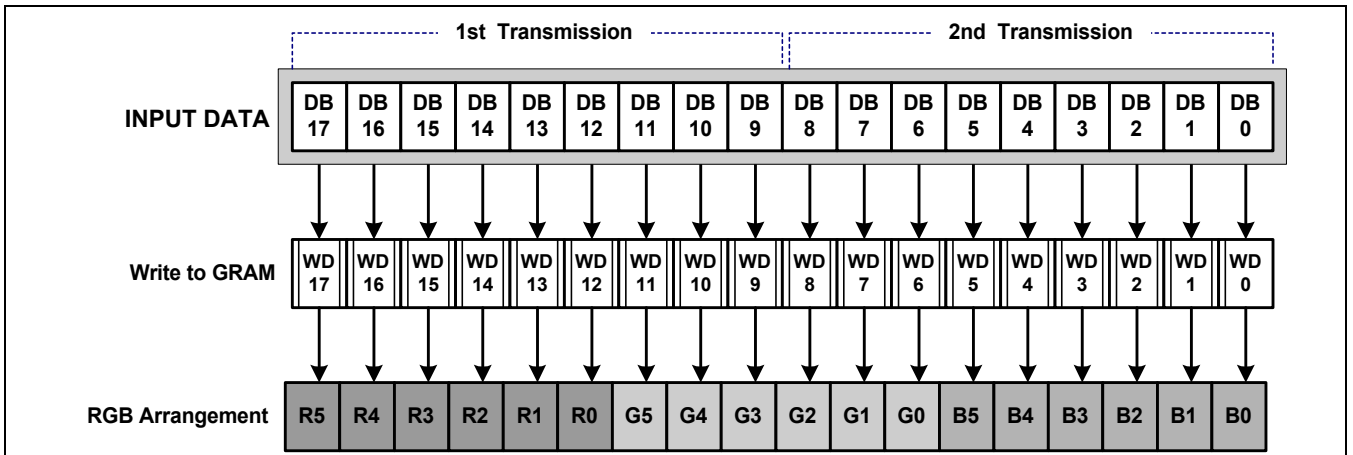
1st Transmission

2nd Transmission

INPUT DATA

| DB 17 | DB 16 | DB 15 | DB 14 | DB 13 | DB 12 | DB 11 | DB 10 | DB 9 | DB 8 | DB 7 | DB 6 | DB 5 | DB 4 | DB 3 | DB 2 | DB 1 | DB 0 |
|---|---|---|---|---|---|---|---|---|---|---|---|---|---|---|---|---|---|

Write to GRAM

| WD 17 | WD 16 | WD 15 | WD 14 | WD 13 | WD 12 | WD 11 | WD 10 | WD 9 | WD 8 | WD 7 | WD 6 | WD 5 | WD 4 | WD 3 | WD 2 | WD 1 | WD 0 |
|---|---|---|---|---|---|---|---|---|---|---|---|---|---|---|---|---|---|

RGB Arrangement

| R5 | R4 | R3 | R2 | R1 | R0 | G5 | G4 | G3 | G2 | G1 | G0 | B5 | B4 | B3 | B2 | B1 | B0 |
|---|---|---|---|---|---|---|---|---|---|---|---|---|---|---|---|---|---|